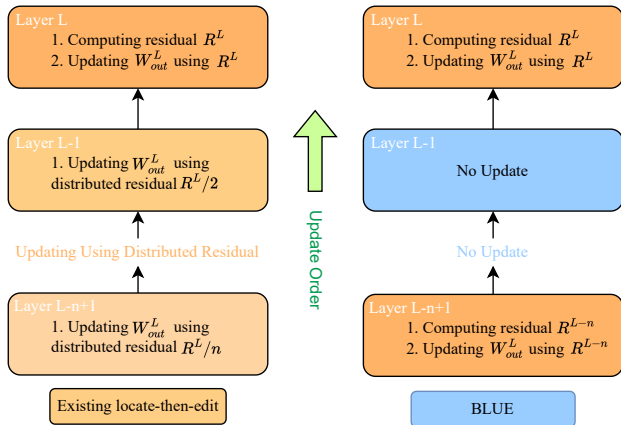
Layer L
1. Computing residual $R^L$
2. Updating $W_{out}^L$ using $R^L$

Layer L-1
1. Updating $W_{out}^L$ using distributed residual $R^L/2$

Updating Using Distributed Residual

Layer L-n+1
1. Updating $W_{out}^L$ using distributed residual $R^L/n$

Existing locate-then-edit

Update Order

Layer L
1. Computing residual $R^L$
2. Updating $W_{out}^L$ using $R^L$

Layer L-1
No Update

No Update

Layer L-n+1
1. Computing residual $R^{L-n}$
2. Updating $W_{out}^L$ using $R^{L-n}$

BLUE